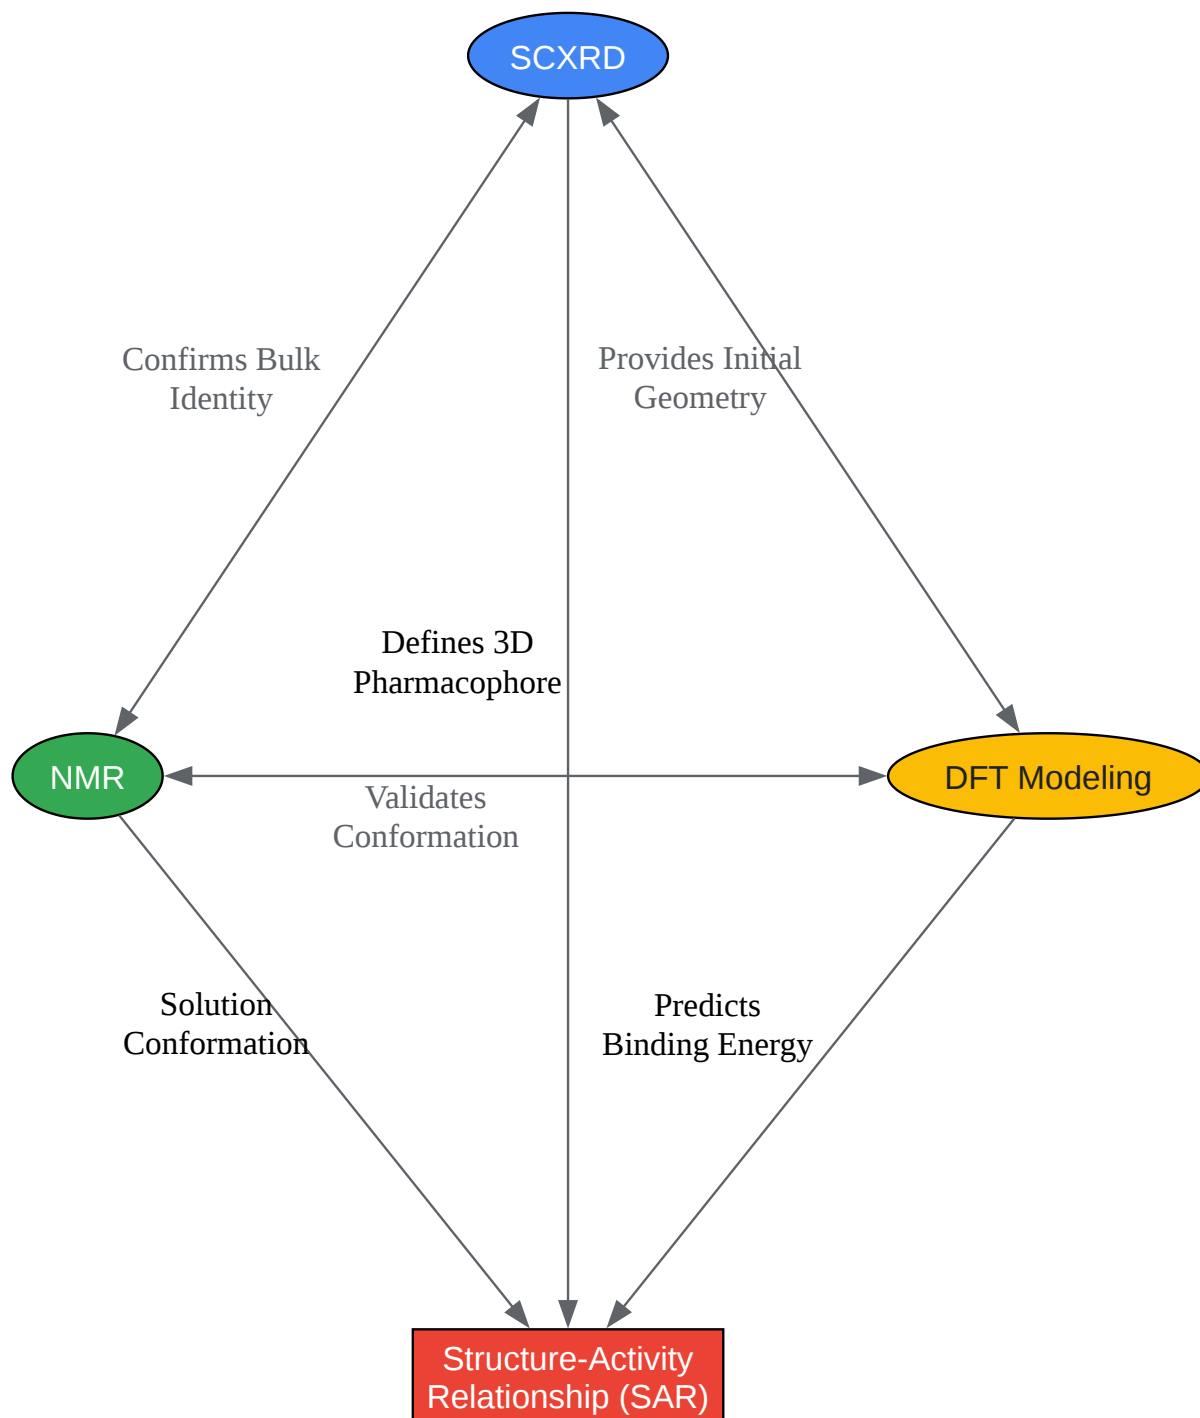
SCXRD

Confirms Bulk Identity

Provides Initial Geometry

Defines 3D Pharmacophore

NMR

DFT Modeling

Validates Conformation

Solution Conformation

Predicts Binding Energy

Structure-Activity Relationship (SAR)